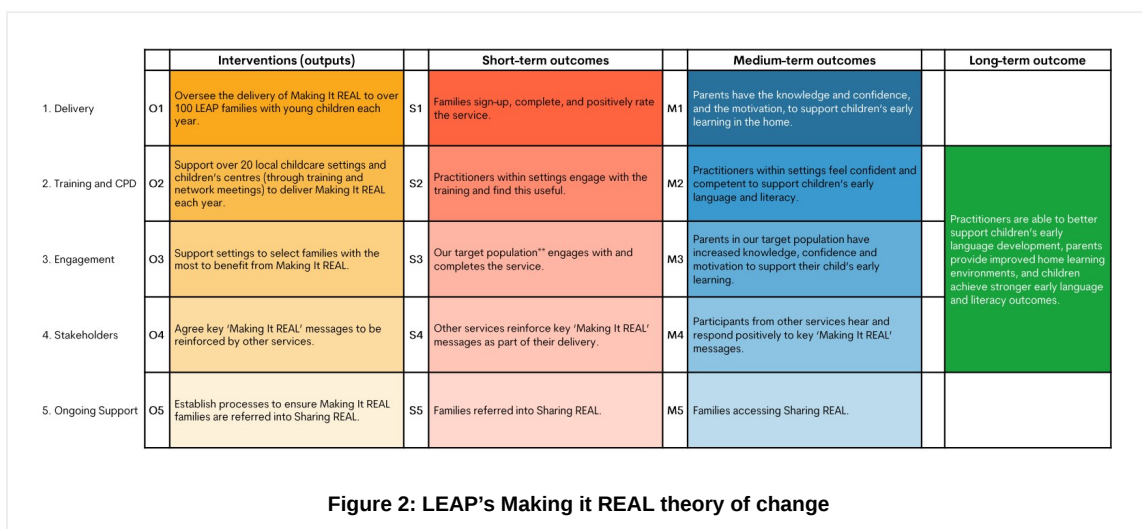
| | | Interventions (outputs) | | Short-term outcomes | | Medium-term outcomes | | Long-term outcome |
|---|---|---|---|---|---|---|---|---|
| 1. Delivery | O1 | Oversee the delivery of Making It REAL to over 100 LEAP families with young children each year. | S1 | Families sign-up, complete, and positively rate the service. | M1 | Parents have the knowledge and confidence, and the motivation, to support children's early learning in the home. | | |
| 2. Training and CPD | O2 | Support over 20 local childcare settings and children's centres (through training and network meetings) to deliver Making It REAL each year. | S2 | Practitioners within settings engage with the training and find this useful. | M2 | Practitioners within settings feel confident and competent to support children's early language and literacy. | | Practitioners are able to better support children's early language development, parents provide improved home learning environments, and children achieve stronger early language and literacy outcomes. |
| 3. Engagement | O3 | Support settings to select families with the most to benefit from Making It REAL. | S3 | Our target population** engages with and completes the service. | M3 | Parents in our target population have increased knowledge, confidence and motivation to support their child's early learning. | | |
| 4. Stakeholders | O4 | Agree key 'Making It REAL' messages to be reinforced by other services. | S4 | Other services reinforce key 'Making It REAL' messages as part of their delivery. | M4 | Participants from other services hear and respond positively to key 'Making It REAL' messages. | | |
| 5. Ongoing Support | O5 | Establish processes to ensure Making It REAL families are referred into Sharing REAL. | S5 | Families referred into Sharing REAL. | M5 | Families accessing Sharing REAL. | | |

Figure 2: LEAP's Making it REAL theory of change